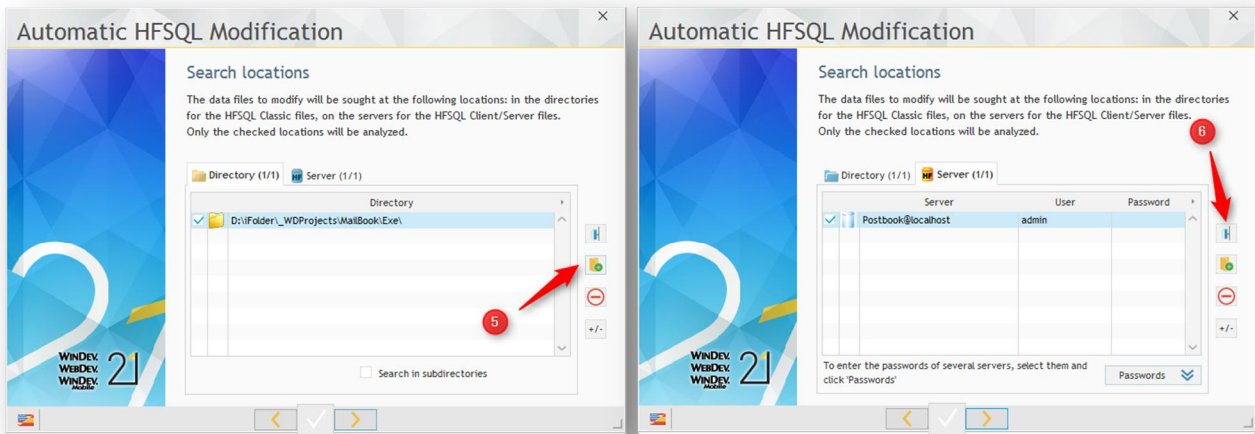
Automatic HFSQL Modification

Search locations

The data files to modify will be sought at the following locations: in the directories for the HFSQL Classic files, on the servers for the HFSQL Client/Server files. Only the checked locations will be analyzed.

Directory (1/1) Server (1/1)

| Directory |
|---|
| D:\iFolder\_WDProjects\MailBook\Exe\ |

5

+/-

Search in subdirectories

WINDEV. WEBDEV. WINDEV. Mobile 21

Automatic HFSQL Modification

Search locations

The data files to modify will be sought at the following locations: in the directories for the HFSQL Classic files, on the servers for the HFSQL Client/Server files. Only the checked locations will be analyzed.

6

Directory (1/1) Server (1/1)

| Server | User | Password |
|---|---|---|
| Postbook@localhost | admin | |

+/-

To enter the passwords of several servers, select them and click 'Passwords'

Passwords

WINDEV. WEBDEV. WINDEV. Mobile 21